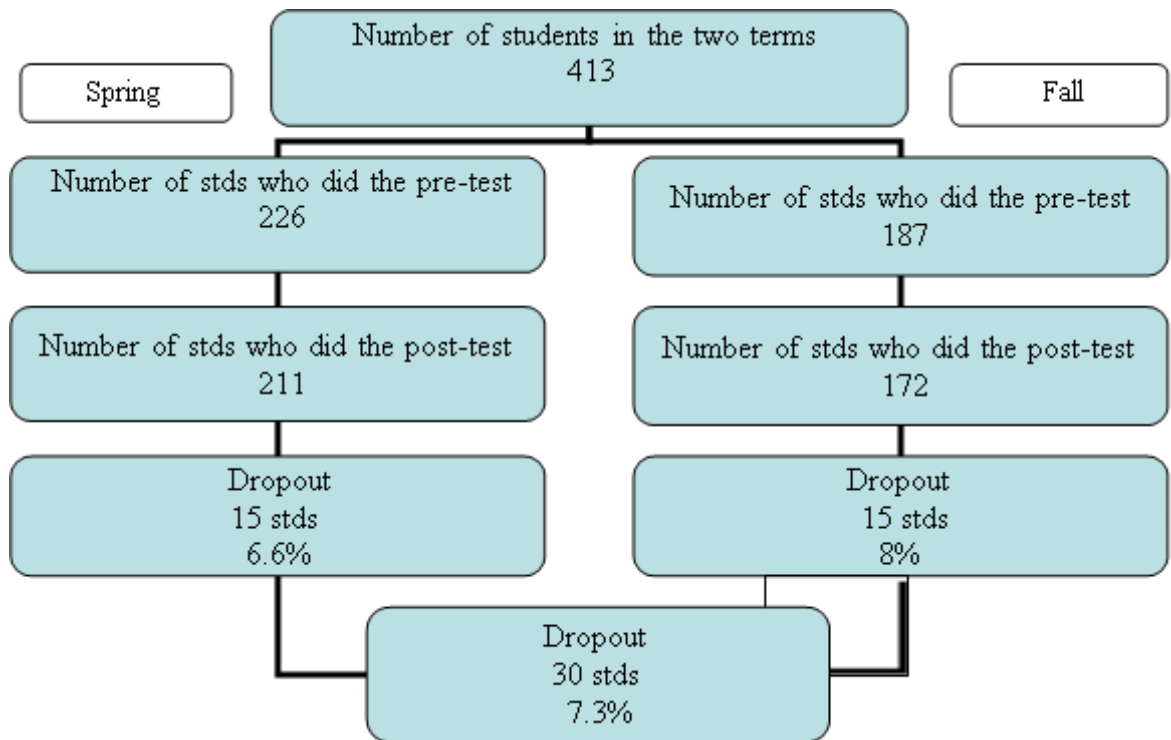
Number of students in the two terms
413

Spring

Fall

Number of stds who did the pre-test
226

Number of stds who did the pre-test
187

Number of stds who did the post-test
211

Number of stds who did the post-test
172

Dropout
15 stds
6.6%

Dropout
15 stds
8%

Dropout
30 stds
7.3%